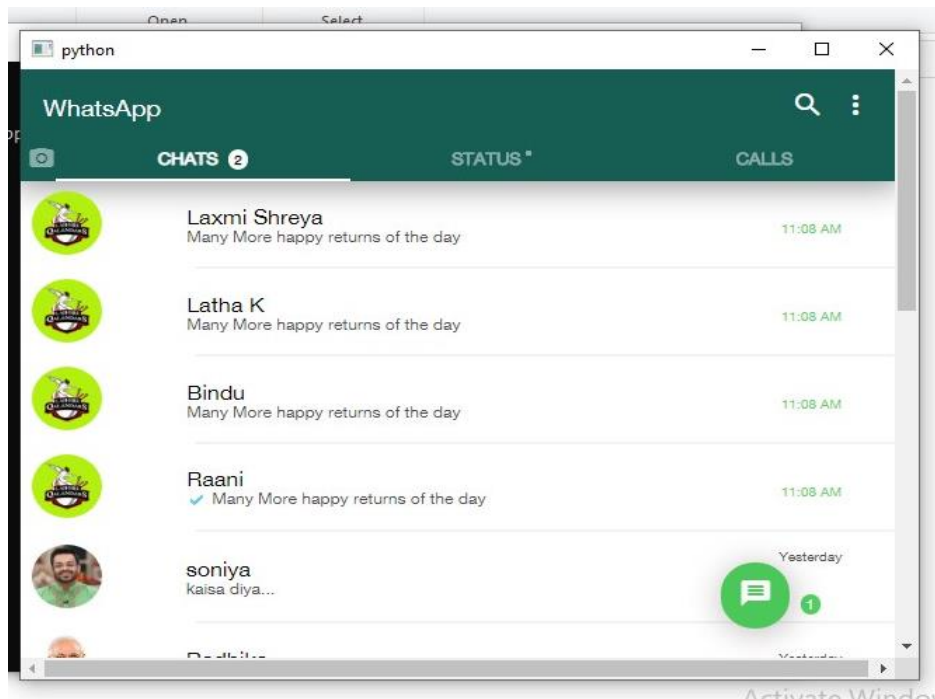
Open
Select

python

WhatsApp

CHATS 2
STATUS •
CALLS

Laxmi Shreya
Many More happy returns of the day
11:08 AM

Latha K
Many More happy returns of the day
11:08 AM

Bindu
Many More happy returns of the day
11:08 AM

Raani
Many More happy returns of the day
11:08 AM

soniya
kaisa diya...
Yesterday
1

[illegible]
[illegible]

Activate Windo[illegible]